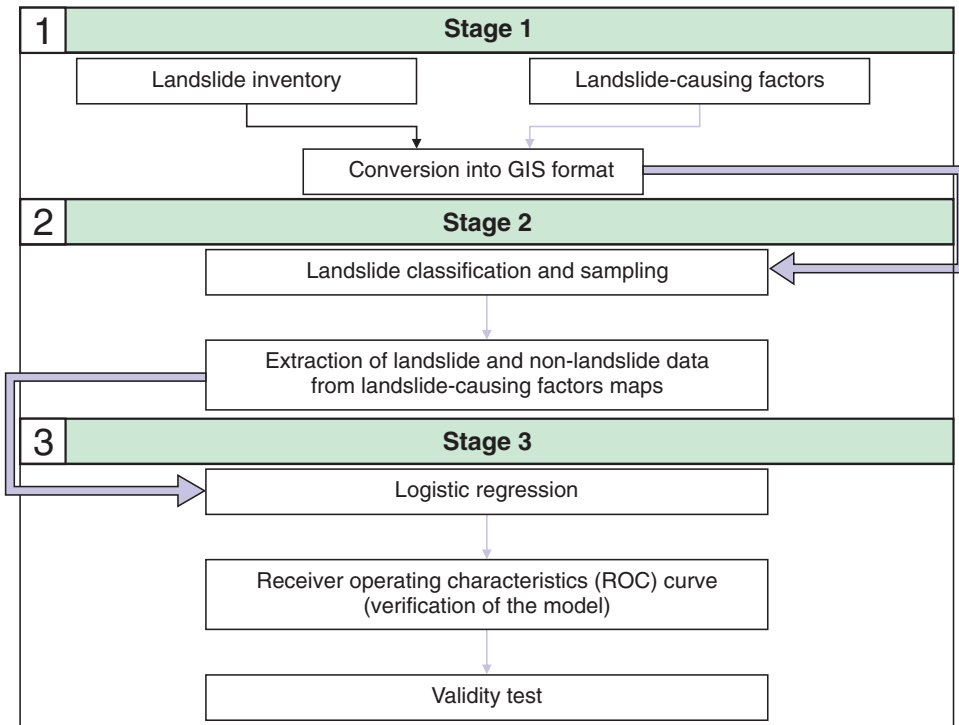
1 Stage 1

Landslide inventory

Landslide-causing factors

Conversion into GIS format

2 Stage 2

Landslide classification and sampling

Extraction of landslide and non-landslide data from landslide-causing factors maps

3 Stage 3

Logistic regression

Receiver operating characteristics (ROC) curve (verification of the model)

Validity test